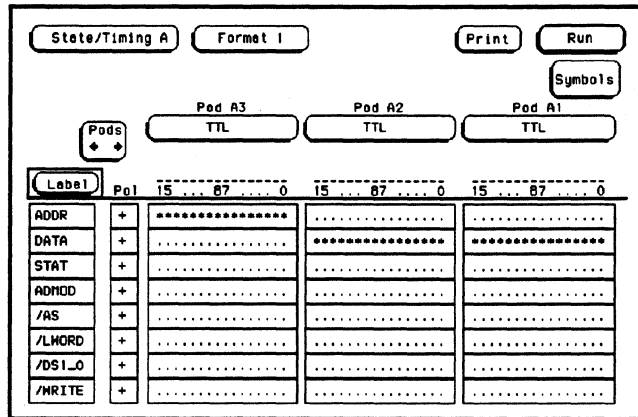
State/Timing A   Format 1   Print   Run

Symbols

Pods ◆ ◆

Pod A3 TTL   Pod A2 TTL   Pod A1 TTL

| Label | Pol | 15 ... 87 .... 0 | 15 ... 87 .... 0 | 15 ... 87 .... 0 |
|---|---|---|---|---|
| ADDR | + | \*\*\*\*\*\*\*\*\*\*\*\*\*\*\*\* | ................ | ................ |
| DATA | + | ................ | \*\*\*\*\*\*\*\*\*\*\*\*\*\*\*\* | \*\*\*\*\*\*\*\*\*\*\*\*\*\*\*\* |
| STAT | + | ................ | ................ | ................ |
| ADMOD | + | ................ | ................ | ................ |
| /AS | + | ................ | ................ | ................ |
| /LWORD | + | ................ | ................ | ................ |
| /DS1_0 | + | ................ | ................ | ................ |
| /WRITE | + | ................ | ................ | ................ |